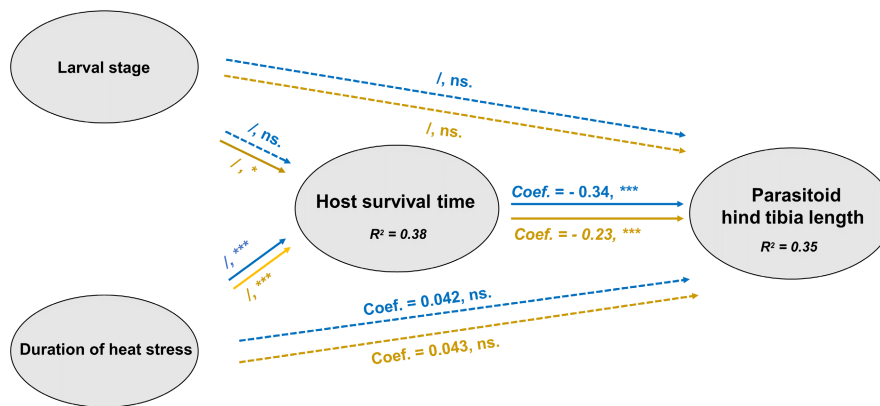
Larval stage

/, ns.

/, ns.

/, ns.

/, *

Host survival time

$R^2 = 0.38$

Coef. = - 0.34, ***

Coef. = - 0.23, ***

Parasitoid hind tibia length

$R^2 = 0.35$

/, ***

/, ***

Coef. = 0.042, ns.

Coef. = 0.043, ns.

Duration of heat stress